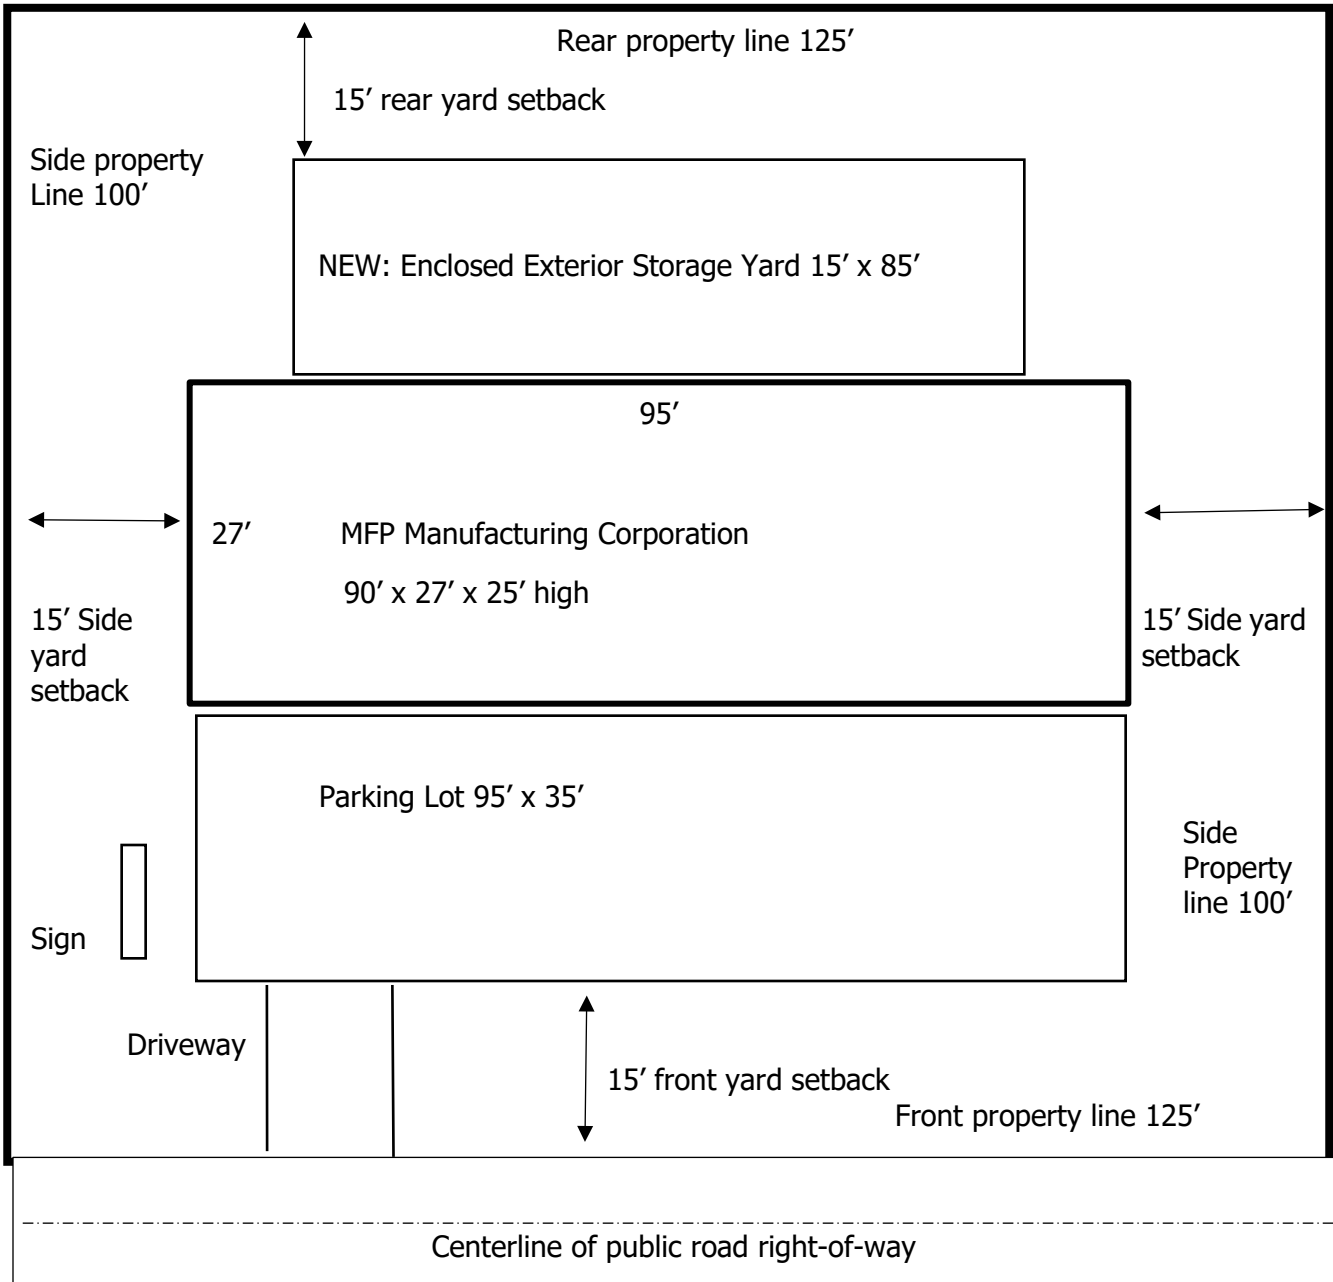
Rear property line 125′

15′ rear yard setback

Side property Line 100′

NEW: Enclosed Exterior Storage Yard 15′ x 85′

95′

27′

MFP Manufacturing Corporation

90′ x 27′ x 25′ high

15′ Side yard setback

15′ Side yard setback

Parking Lot 95′ x 35′

Side Property line 100′

Sign

Driveway

15′ front yard setback

Front property line 125′

Centerline of public road right-of-way